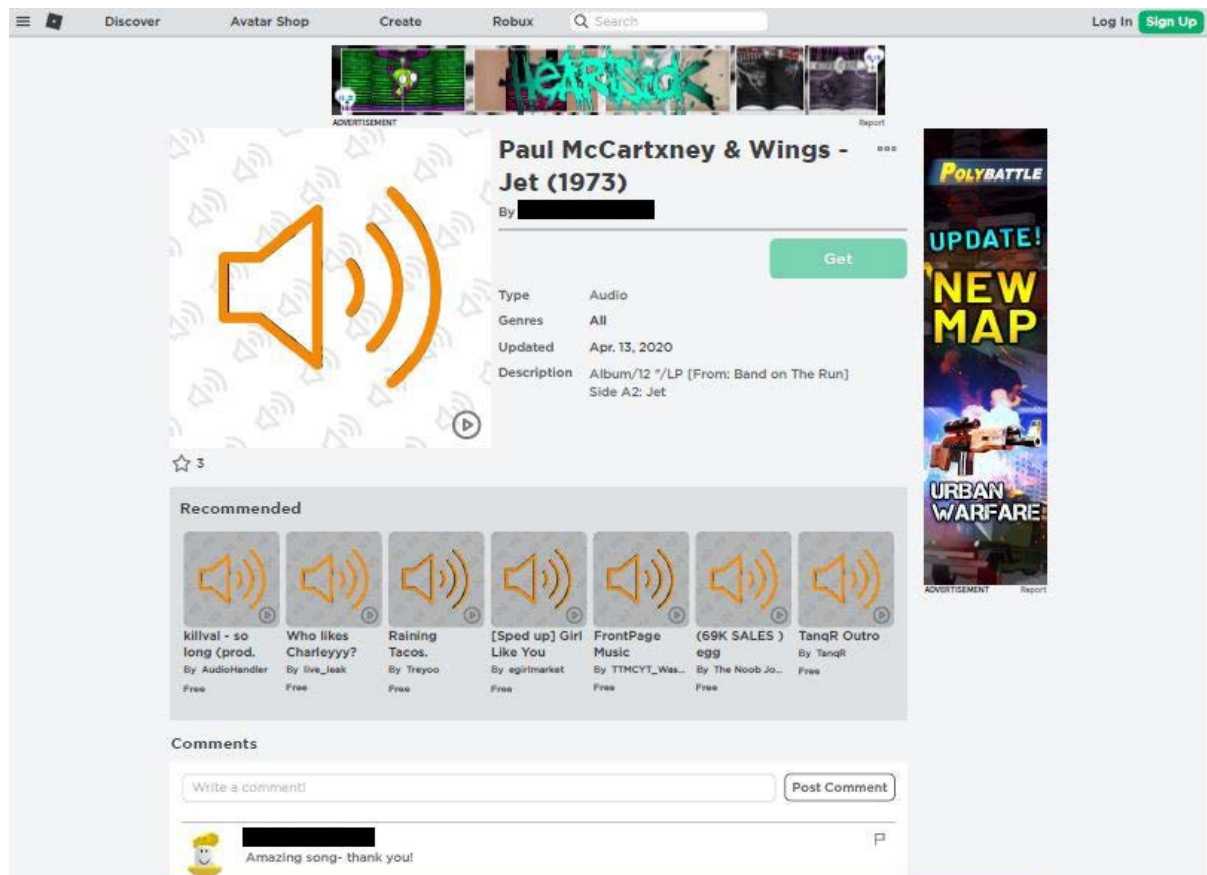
Discover Avatar Shop Create Robux Search Log In Sign Up

HEARTSICK
ADVERTISEMENT Report

Paul McCartxney & Wings - Jet (1973)

By

Get

| Type | Audio |
|---|---|
| Genres | All |
| Updated | Apr. 13, 2020 |
| Description | Album/12 "/LP [From: Band on The Run] Side A2: Jet |

3

POLYBATTLE
UPDATE!
NEW MAP
URBAN WARFARE
ADVERTISEMENT Report

Recommended

killval - so long (prod.
By AudioHandler
Free

Who likes Charleyyy?
By live_leak
Free

Raining Tacos.
By Treyoo
Free

[Sped up] Girl Like You
By egirlmarket
Free

FrontPage Music
By TTMCYT_Was...
Free

(69K SALES ) egg
By The Noob Jo...
Free

TanqR Outro
By TanqR
Free

Comments

Write a comment!
Post Comment

Amazing song- thank you!